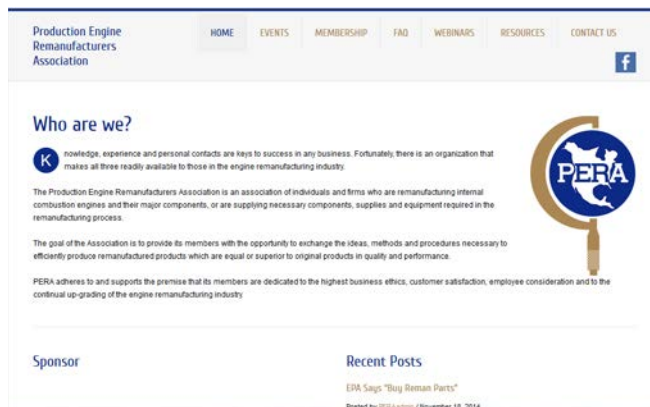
Production Engine Remanufacturers Association

HOME EVENTS MEMBERSHIP FAQ WEBINARS RESOURCES CONTACT US

f

Who are we?

Knowledge, experience and personal contacts are keys to success in any business. Fortunately, there is an organization that makes all three readily available to those in the engine remanufacturing industry.

The Production Engine Remanufacturers Association is an association of individuals and firms who are remanufacturing internal combustion engines and their major components, or are supplying necessary components, supplies and equipment required in the remanufacturing process.

The goal of the Association is to provide its members with the opportunity to exchange the ideas, methods and procedures necessary to efficiently produce remanufactured products which are equal or superior to original products in quality and performance.

PERA adheres to and supports the premise that its members are dedicated to the highest business ethics, customer satisfaction, employee consideration and to the continual up-grading of the engine remanufacturing industry.

PERA

Sponsor

Recent Posts

EPA Says "Buy Reman Parts"

Posted by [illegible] / November 18, 2014